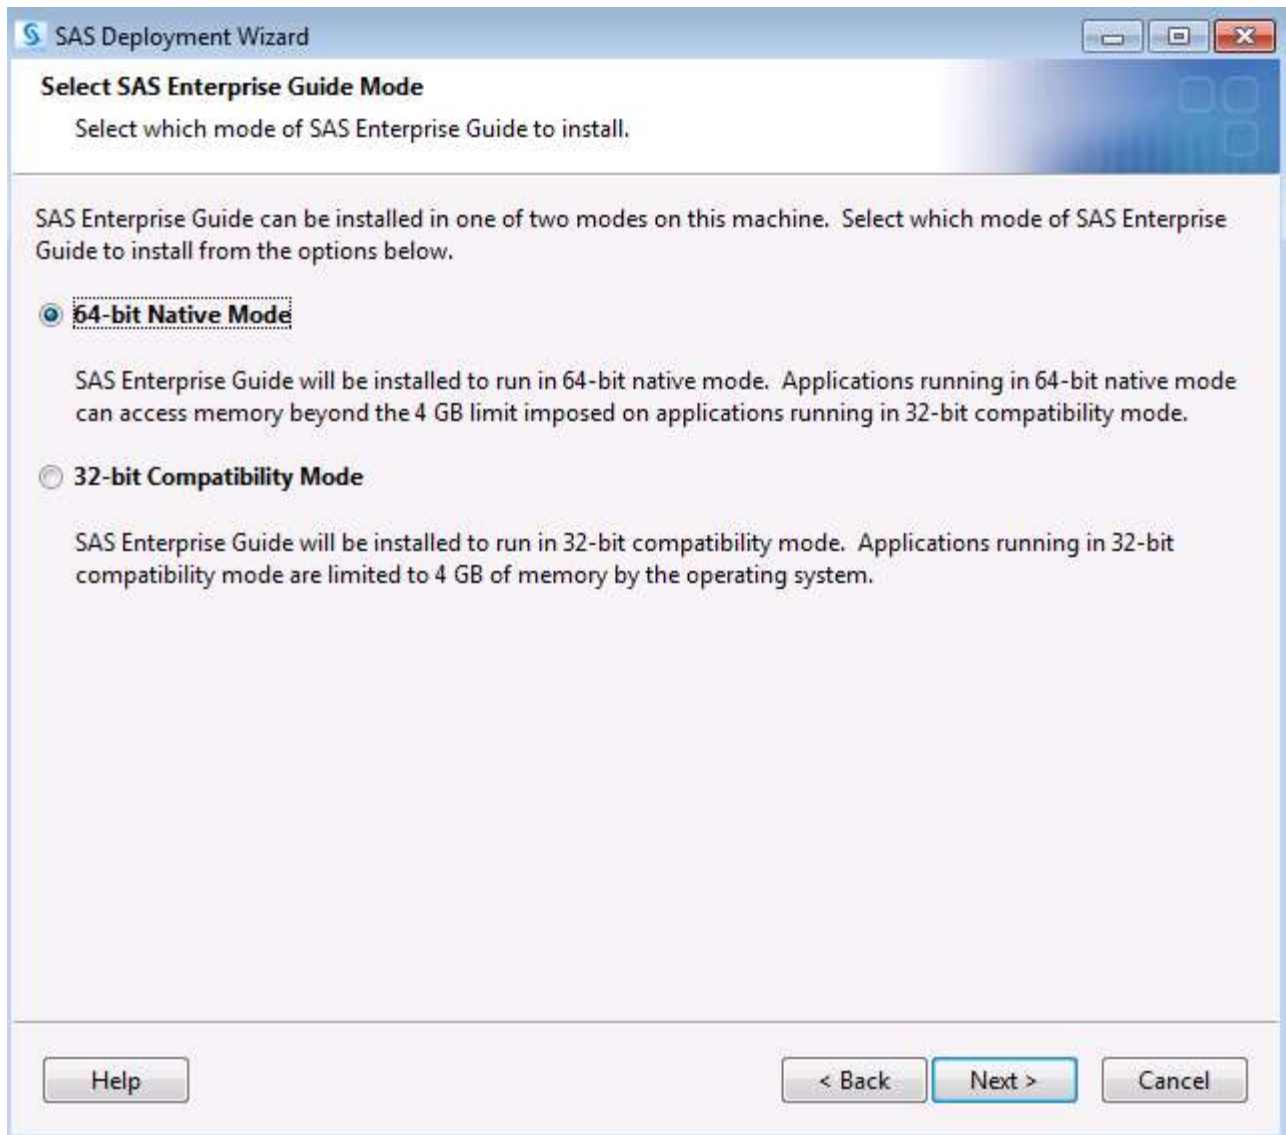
SAS Deployment Wizard

Select SAS Enterprise Guide Mode

Select which mode of SAS Enterprise Guide to install.

SAS Enterprise Guide can be installed in one of two modes on this machine. Select which mode of SAS Enterprise Guide to install from the options below.

64-bit Native Mode

SAS Enterprise Guide will be installed to run in 64-bit native mode. Applications running in 64-bit native mode can access memory beyond the 4 GB limit imposed on applications running in 32-bit compatibility mode.

32-bit Compatibility Mode

SAS Enterprise Guide will be installed to run in 32-bit compatibility mode. Applications running in 32-bit compatibility mode are limited to 4 GB of memory by the operating system.

Help

< Back

Next >

Cancel